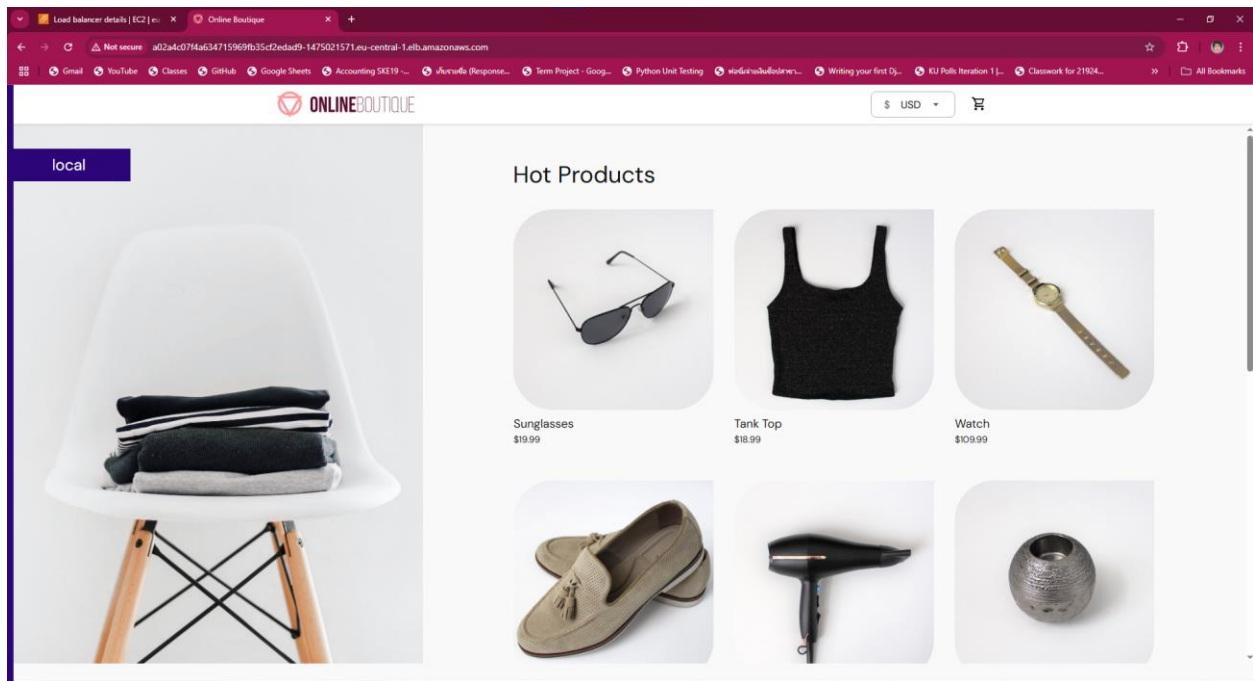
Load balancer details | EC2 | eu ×
Online Boutique ×
+

Not secure a02a4c07f4a634715969fb35cf2edad9-1475021571.eu-central-1.elb.amazonaws.com

Gmail YouTube Classes GitHub Google Sheets Accounting SKE19 -... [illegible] (Response... Term Project - Goog... Python Unit Testing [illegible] Writing your first Dj... KU Polls Iteration 1 |... Classwork for 21924... » All Bookmarks

ONLINEBOUTIQUE

$ USD

local

Hot Products

Sunglasses
$19.99

Tank Top
$18.99

Watch
$109.99